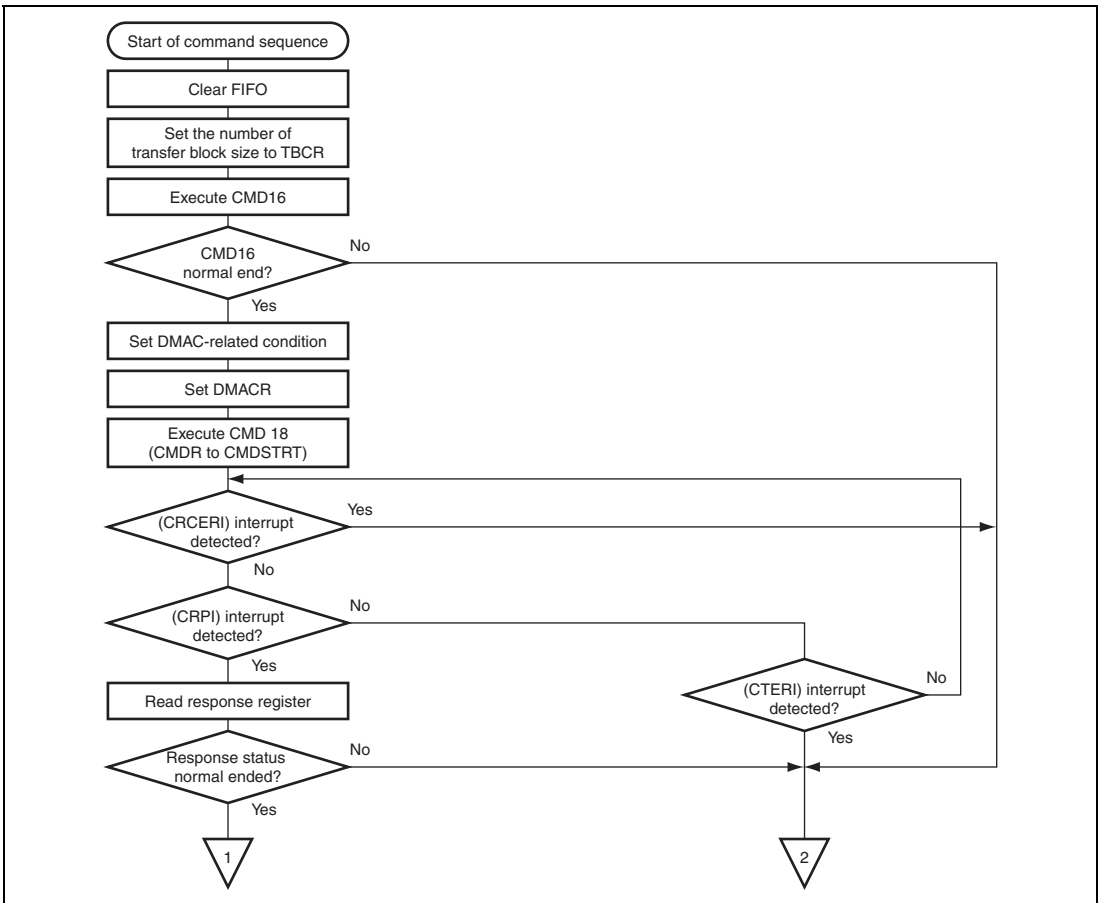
Start of command sequence

Clear FIFO

Set the number of transfer block size to TBCR

Execute CMD16

CMD16 normal end?

No

Yes

Set DMAC-related condition

Set DMACR

Execute CMD 18 (CMDR to CMDSTRT)

(CRCERI) interrupt detected?

Yes

No

(CRPI) interrupt detected?

No

Yes

Read response register

(CTERI) interrupt detected?

No

Yes

Response status normal ended?

No

Yes

1

2